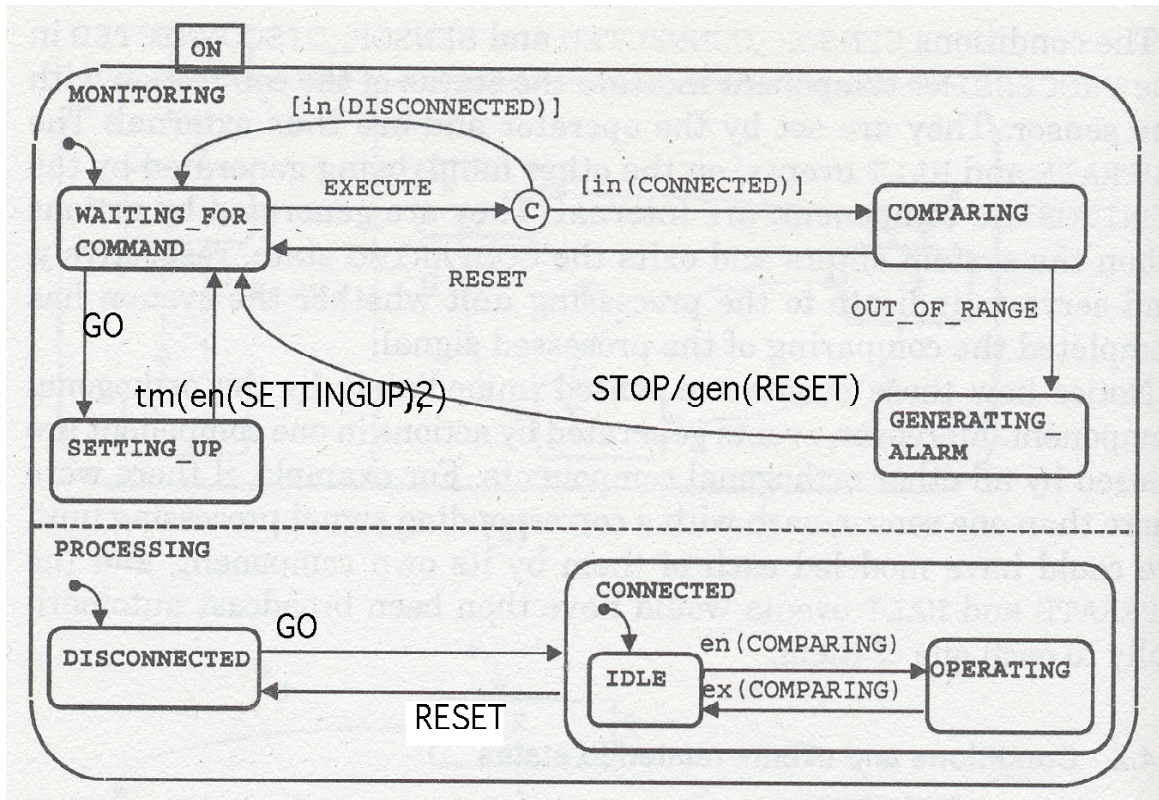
ON

MONITORING

[in(DISCONNECTED)]

EXECUTE

C

[in(CONNECTED)]

WAITING_FOR_COMMAND

COMPARING

RESET

GO

OUT_OF_RANGE

tm(en(SETTINGUP),2)

STOP/gen(RESET)

SETTING_UP

GENERATING ALARM

PROCESSING

CONNECTED

GO

DISCONNECTED

en(COMPARING)

IDLE

OPERATING

ex(COMPARING)

RESET